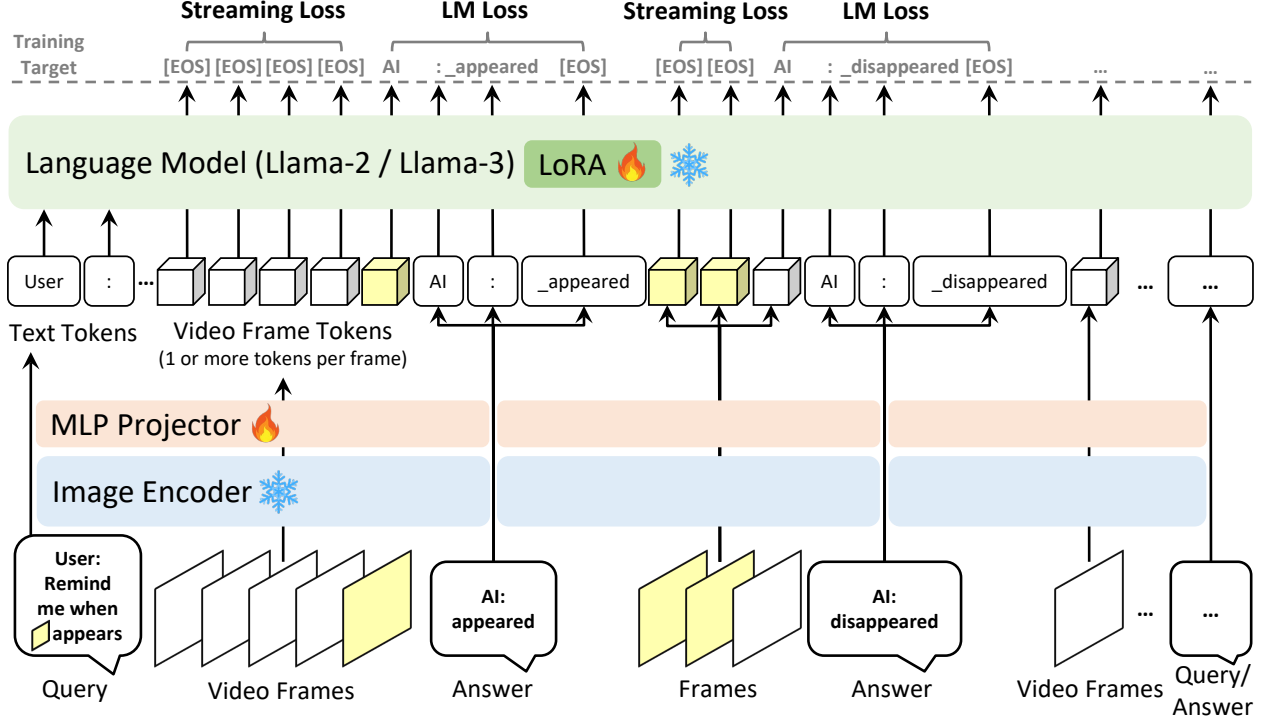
Streaming Loss LM Loss Streaming Loss LM Loss

Training Target

[EOS] [EOS] [EOS] [EOS] AI : _appeared [EOS] [EOS] [EOS] AI : _disappeared [EOS] ... ...

Language Model (Llama-2 / Llama-3) LoRA

User : ... AI : _appeared AI : _disappeared ... ...

Text Tokens

Video Frame Tokens
(1 or more tokens per frame)

MLP Projector

Image Encoder

User: Remind me when appears

AI: appeared

AI: disappeared

...

...

Query Video Frames Answer Frames Answer Video Frames Query/ Answer